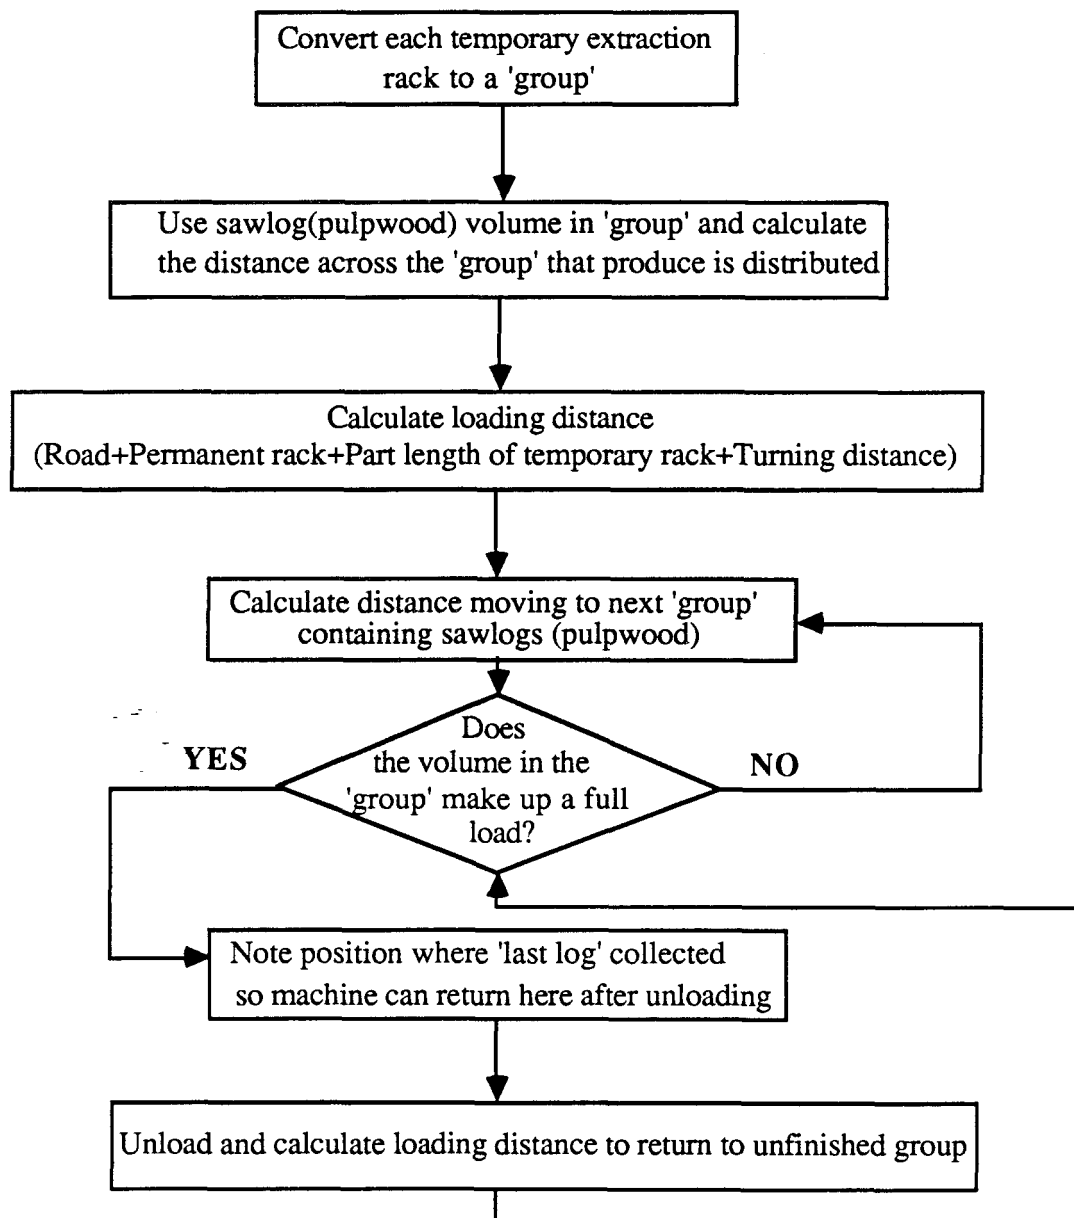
Convert each temporary extraction rack to a 'group'

Use sawlog(pulpwood) volume in 'group' and calculate the distance across the 'group' that produce is distributed

Calculate loading distance
(Road+Permanent rack+Part length of temporary rack+Turning distance)

Calculate distance moving to next 'group' containing sawlogs (pulpwood)

Does the volume in the 'group' make up a full load?

YES

NO

Note position where 'last log' collected so machine can return here after unloading

Unload and calculate loading distance to return to unfinished group